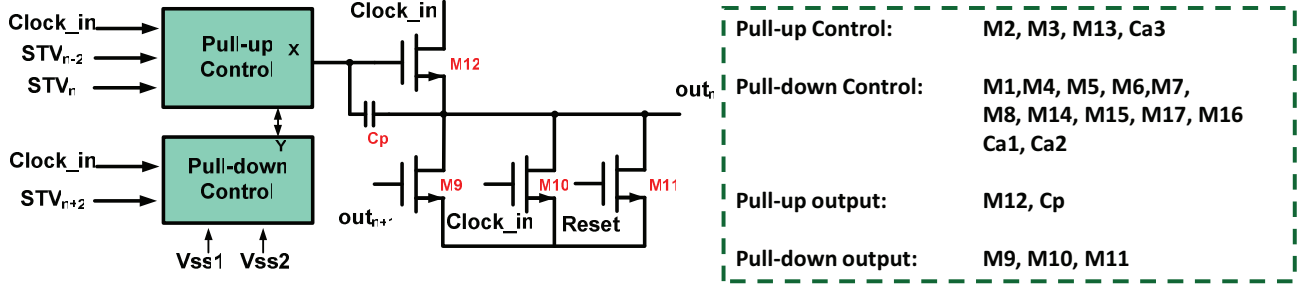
Clock_in
$STV_{n-2}$
$STV_{n}$
Pull-up Control
X
Y
Clock_in
$STV_{n+2}$
Pull-down Control
Vss1 Vss2
Clock_in
M12
Cp
$out_{n}$
M9
M10
M11
$out_{n+1}$
Clock_in
Reset

| Pull-up Control: | M2, M3, M13, Ca3 |
|---|---|
| Pull-down Control: | M1,M4, M5, M6,M7, M8, M14, M15, M17, M16 Ca1, Ca2 |
| Pull-up output: | M12, Cp |
| Pull-down output: | M9, M10, M11 |